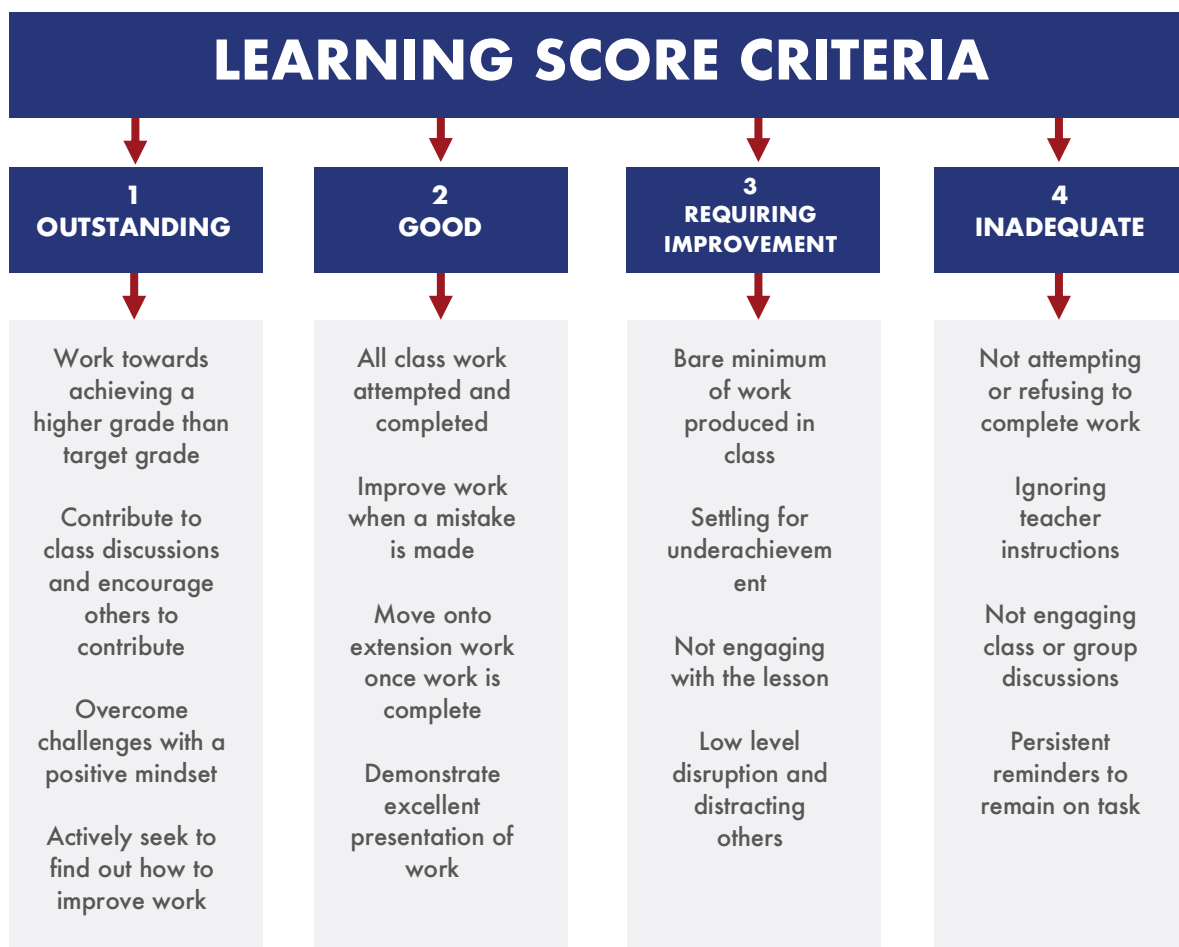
LEARNING SCORE CRITERIA

1
OUTSTANDING

Work towards achieving a higher grade than target grade

Contribute to class discussions and encourage others to contribute

Overcome challenges with a positive mindset

Actively seek to find out how to improve work

2
GOOD

All class work attempted and completed

Improve work when a mistake is made

Move onto extension work once work is complete

Demonstrate excellent presentation of work

3
REQUIRING IMPROVEMENT

Bare minimum of work produced in class

Settling for underachievem ent

Not engaging with the lesson

Low level disruption and distracting others

4
INADEQUATE

Not attempting or refusing to complete work

Ignoring teacher instructions

Not engaging class or group discussions

Persistent reminders to remain on task